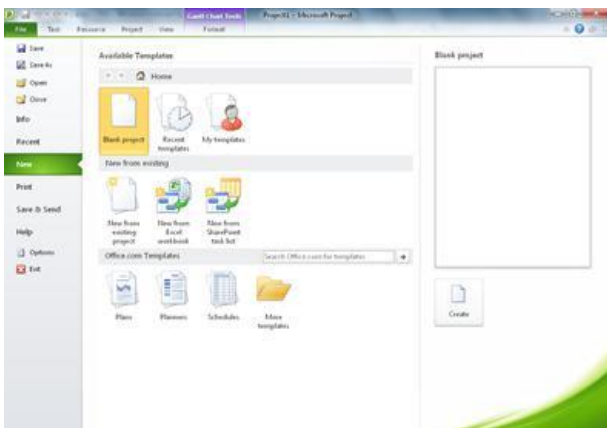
Gantt Chart Tools Project1 - Microsoft Project

File Task Resource Project View Format

Save
Save As
Open
Close
Info
Recent
New
Print
Save & Send
Help
Options
Exit

Available Templates

Home

Blank project
Recent templates
My templates

New from existing

New from existing project
New from Excel workbook
New from SharePoint task list

Office.com Templates

Search Office.com for templates

Plans
Planners
Schedules
More templates

Blank project

Create